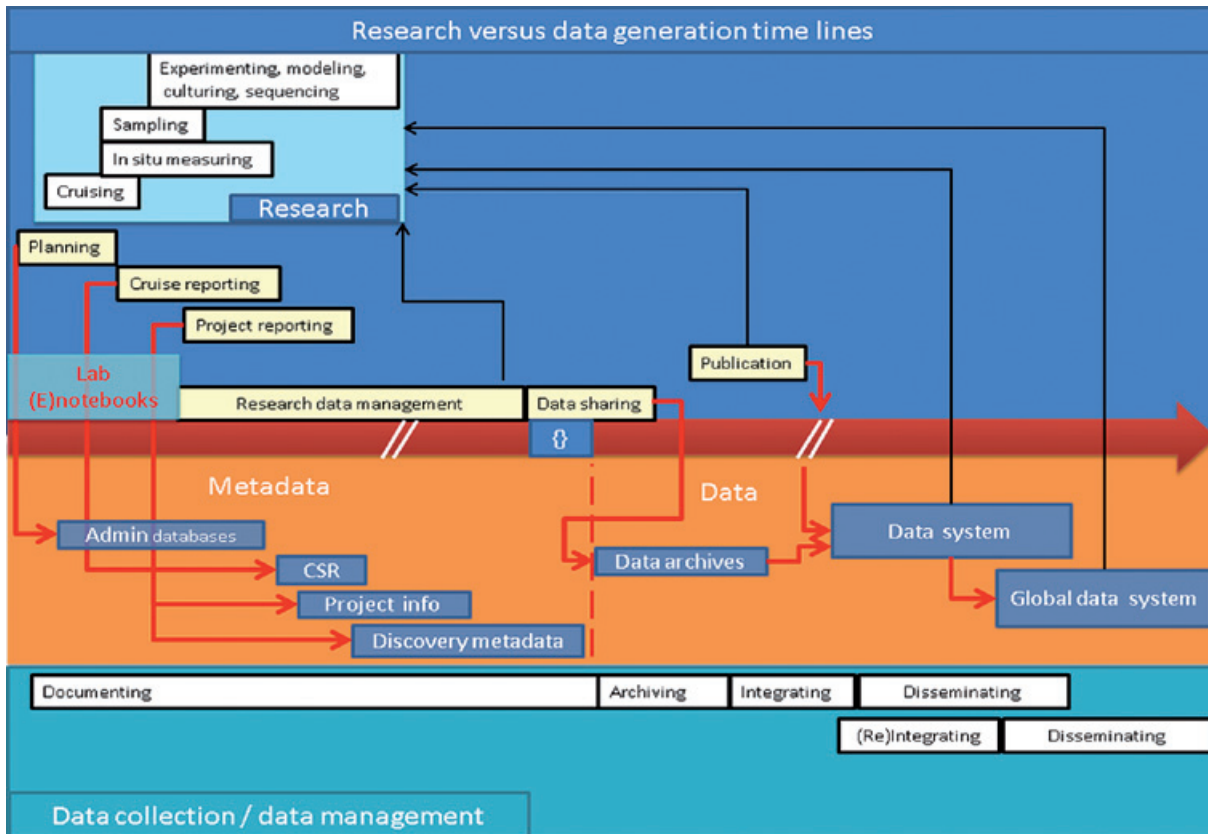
Research versus data generation time lines

Experimenting, modeling, culturing, sequencing

Sampling

In situ measuring

Cruising

Research

Planning

Cruise reporting

Project reporting

Lab (E)notebooks

Research data management

Data sharing

Publication

{}

Metadata

Data

Admin databases

CSR

Project info

Discovery metadata

Data archives

Data system

Global data system

Documenting

Archiving

Integrating

Disseminating

(Re)Integrating

Disseminating

Data collection / data management